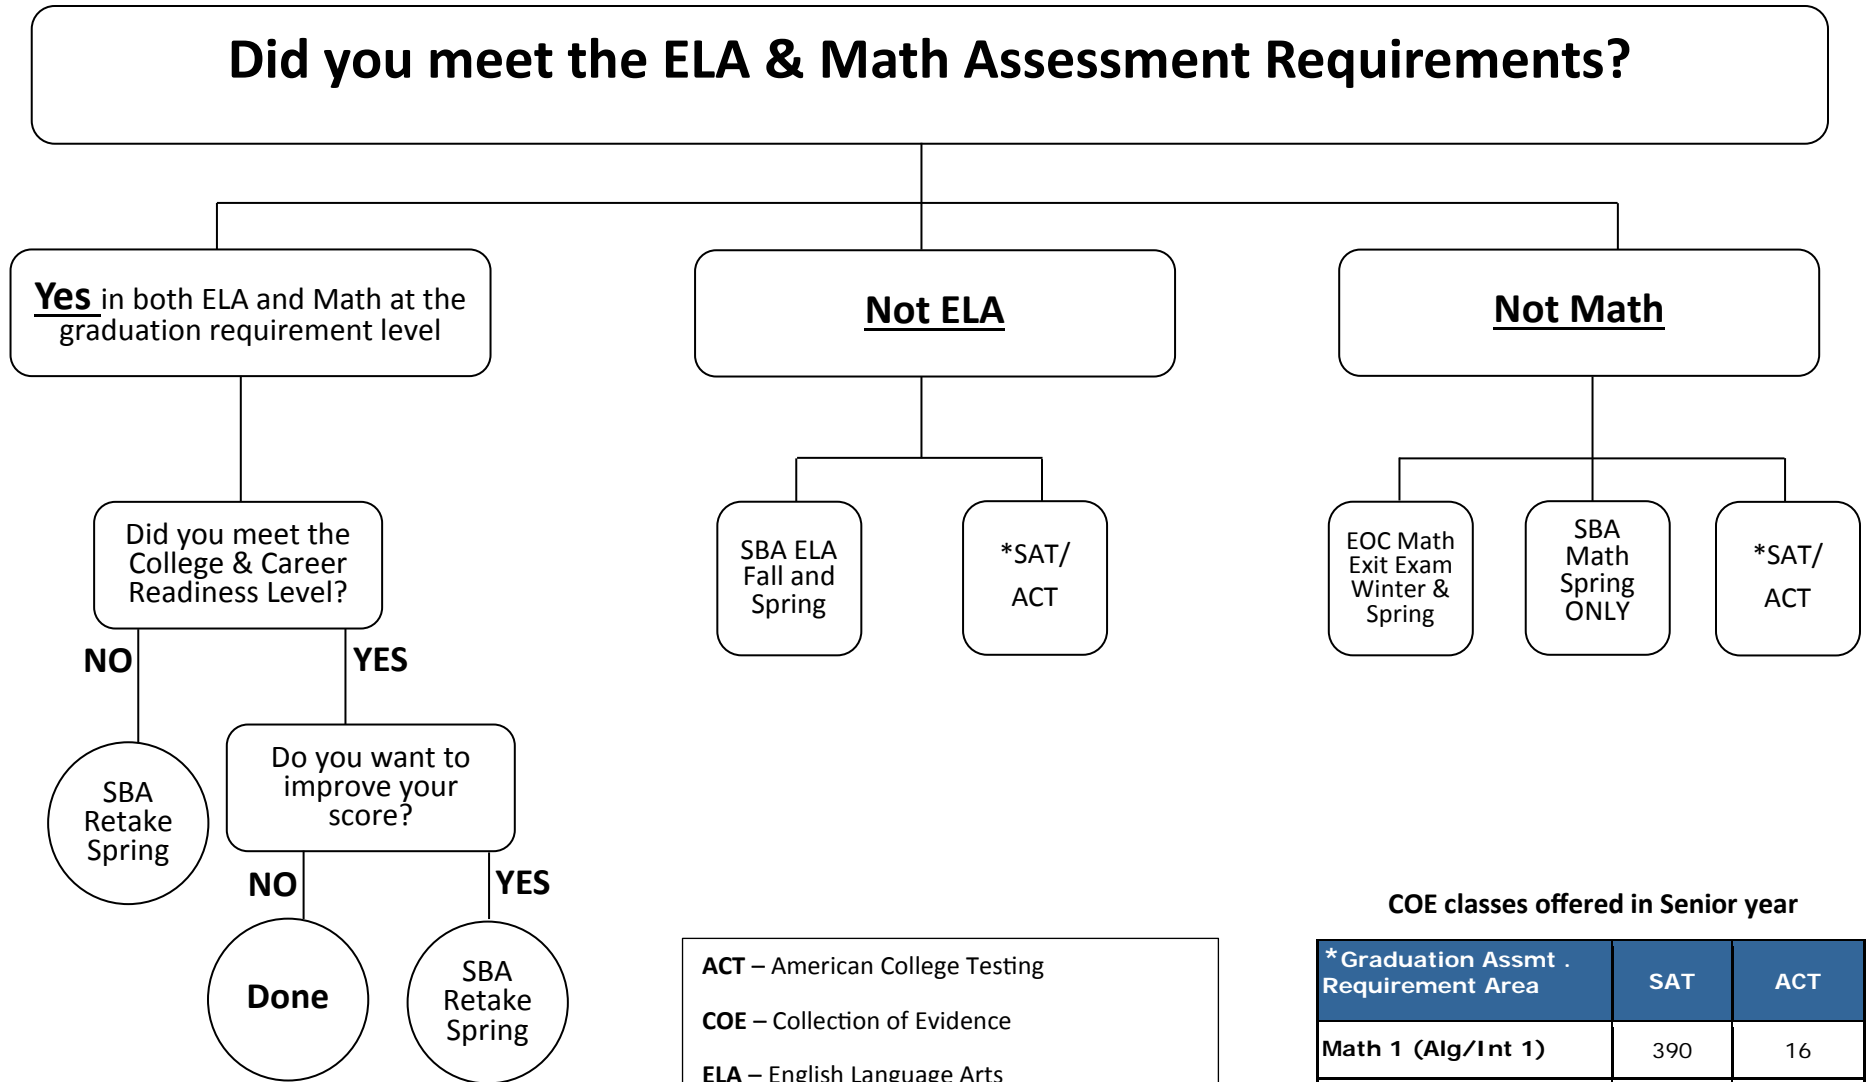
Did you meet the ELA & Math Assessment Requirements?

Yes in both ELA and Math at the graduation requirement level

Not ELA

Not Math

Did you meet the College & Career Readiness Level?

NO

YES

SBA Retake Spring

Do you want to improve your score?

NO

YES

Done

SBA Retake Spring

SBA ELA Fall and Spring

*SAT/ ACT

EOC Math Exit Exam Winter & Spring

SBA Math Spring ONLY

*SAT/ ACT

ACT – American College Testing

COE – Collection of Evidence

ELA – English Language Arts

COE classes offered in Senior year

| *Graduation Assmt . Requirement Area | SAT | ACT |
|---|---|---|
| Math 1 (Alg/Int 1) | 390 | 16 |